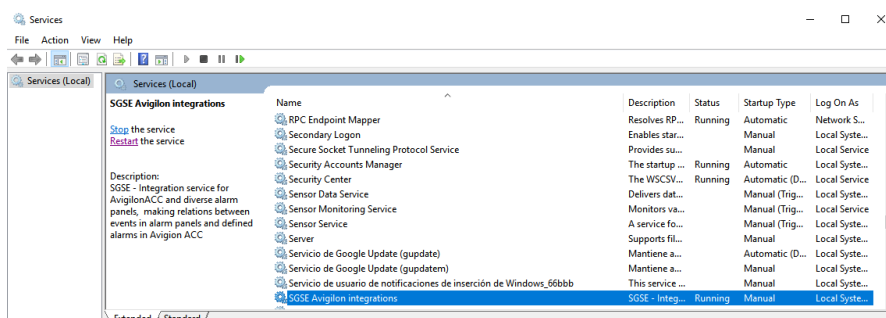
Services

File Action View Help

Services (Local)

Services (Local)

SGSE Avigilon integrations

Stop the service
Restart the service

Description:
SGSE - Integration service for AvigilonACC and diverse alarm panels, making relations between events in alarm panels and defined alarms in Avigion ACC

| Name | Description | Status | Startup Type | Log On As |
|---|---|---|---|---|
| RPC Endpoint Mapper | Resolves RP... | Running | Automatic | Network S... |
| Secondary Logon | Enables star... | | Manual | Local Syste... |
| Secure Socket Tunneling Protocol Service | Provides su... | | Manual | Local Service |
| Security Accounts Manager | The startup ... | Running | Automatic | Local Syste... |
| Security Center | The WSCSV... | Running | Automatic (D... | Local Service |
| Sensor Data Service | Delivers dat... | | Manual (Trig... | Local Syste... |
| Sensor Monitoring Service | Monitors va... | | Manual (Trig... | Local Service |
| Sensor Service | A service fo... | | Manual (Trig... | Local Syste... |
| Server | Supports fil... | | Manual | Local Syste... |
| Servicio de Google Update (gupdate) | Mantiene a... | | Automatic (D... | Local Syste... |
| Servicio de Google Update (gupdatem) | Mantiene a... | | Manual | Local Syste... |
| Servicio de usuario de notificaciones de inserción de Windows_66bbb | This service ... | | Manual | Local Syste... |
| SGSE Avigilon integrations | SGSE - Integ... | Running | Manual | Local Syste... |

Extended Standard